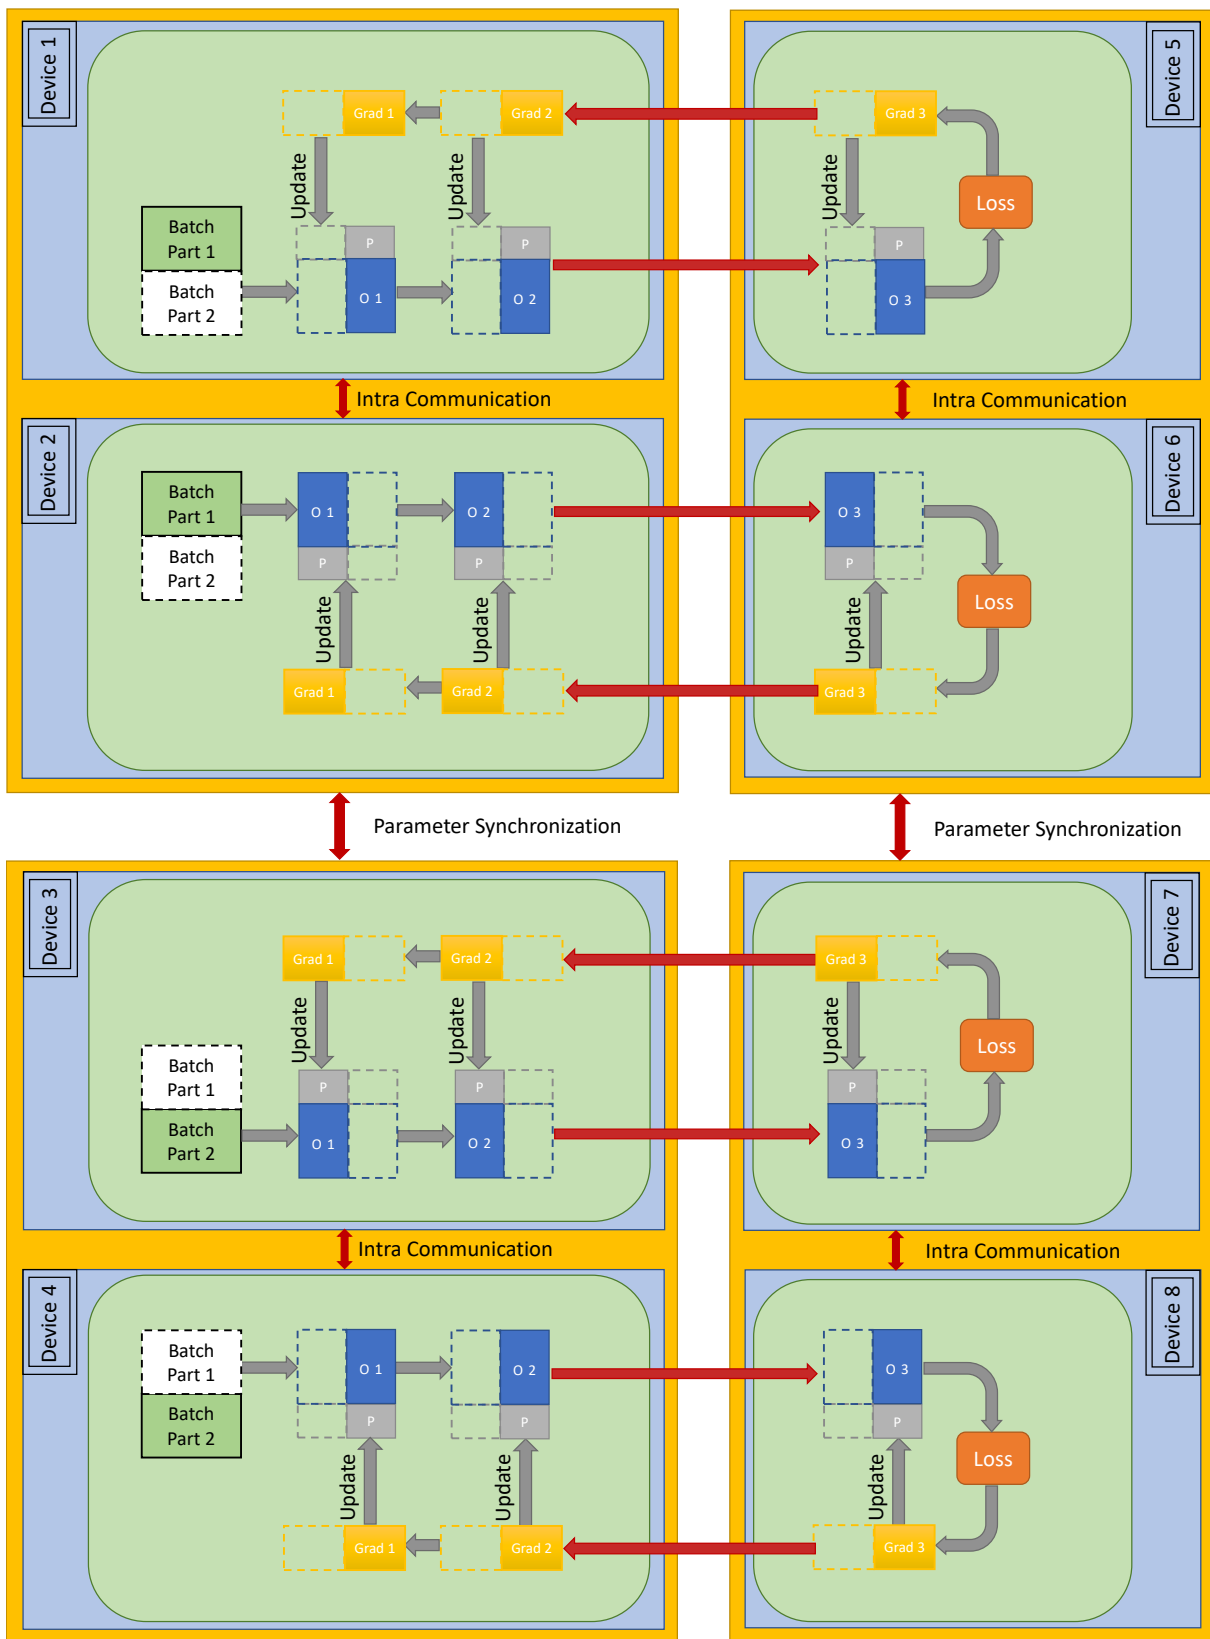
Device 1

Grad 1
Grad 2
Update
Update
Batch Part 1
Batch Part 2
P
O 1
P
O 2

Device 5

Grad 3
Update
Loss
P
O 3

Intra Communication

Intra Communication

Device 2

Batch Part 1
Batch Part 2
O 1
P
O 2
P
Update
Update
Grad 1
Grad 2

Device 6

O 3
P
Loss
Update
Grad 3

Parameter Synchronization

Parameter Synchronization

Device 3

Grad 1
Grad 2
Update
Update
Batch Part 1
Batch Part 2
P
O 1
P
O 2

Device 7

Grad 3
Update
Loss
P
O 3

Intra Communication

Intra Communication

Device 4

Batch Part 1
Batch Part 2
O 1
P
O 2
P
Update
Update
Grad 1
Grad 2

Device 8

O 3
P
Loss
Update
Grad 3